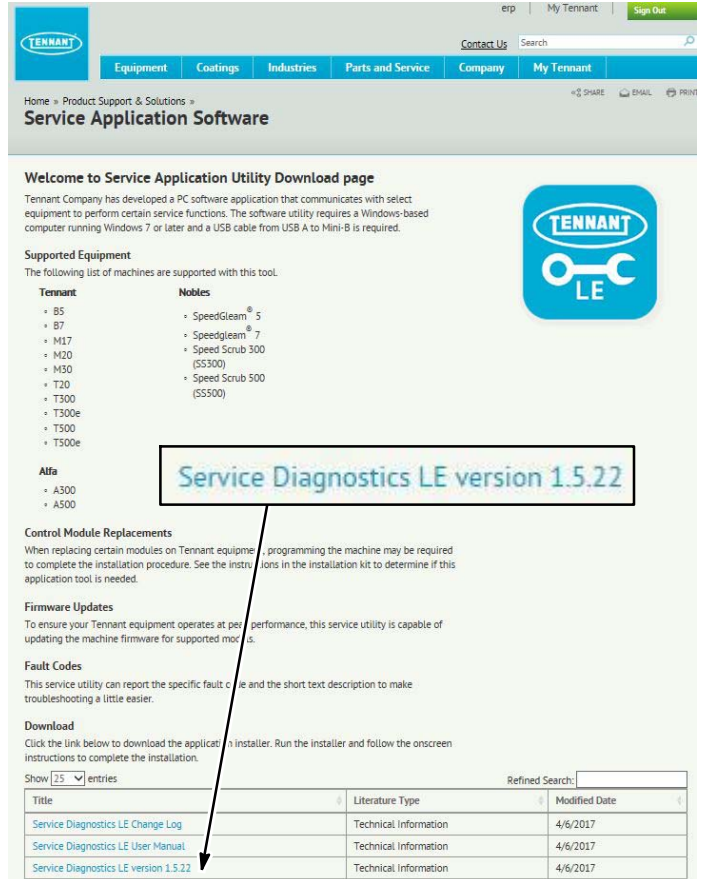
erp | My Tennant | Sign Out

TENNANT

Contact Us | Search

Equipment | Coatings | Industries | Parts and Service | Company | My Tennant

Home » Product Support & Solutions »

Service Application Software

SHARE EMAIL PRINT

Welcome to Service Application Utility Download page

Tennant Company has developed a PC software application that communicates with select equipment to perform certain service functions. The software utility requires a Windows-based computer running Windows 7 or later and a USB cable from USB A to Mini-B is required.

TENNANT LE

Supported Equipment

The following list of machines are supported with this tool.

Tennant
- B5
- B7
- M17
- M20
- M30
- T20
- T300
- T300e
- T500
- T500e

Nobles
- SpeedGleam® 5
- Speedgleam® 7
- Speed Scrub 300 (SS300)
- Speed Scrub 500 (SS500)

Alfa
- A300
- A500

Service Diagnostics LE version 1.5.22

Control Module Replacements

When replacing certain modules on Tennant equipme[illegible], programming the machine may be required to complete the installation procedure. See the instru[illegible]ons in the installation kit to determine if this application tool is needed.

Firmware Updates

To ensure your Tennant equipment operates at pea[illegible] performance, this service utility is capable of updating the machine firmware for supported mo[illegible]s.

Fault Codes

This service utility can report the specific fault c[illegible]e and the short text description to make troubleshooting a little easier.

Download

Click the link below to download the applicatio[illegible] installer. Run the installer and follow the onscreen instructions to complete the installation.

Show 25 entries

Refined Search:

| Title | Literature Type | Modified Date |
|---|---|---|
| Service Diagnostics LE Change Log | Technical Information | 4/6/2017 |
| Service Diagnostics LE User Manual | Technical Information | 4/6/2017 |
| Service Diagnostics LE version 1.5.22 | Technical Information | 4/6/2017 |